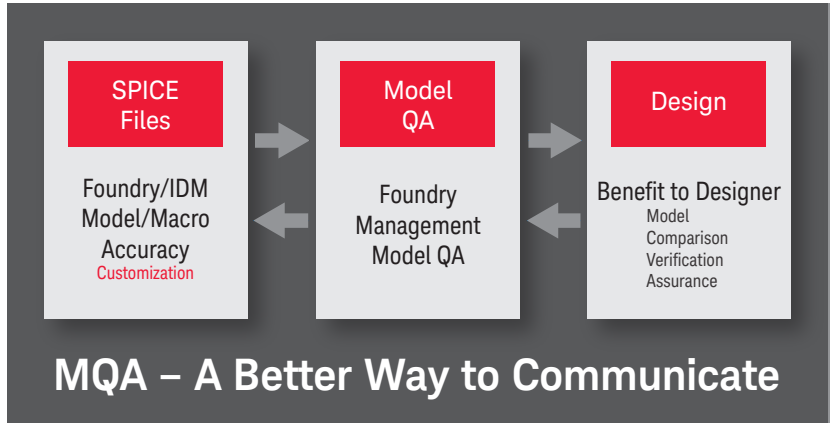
SPICE Files

Foundry/IDM Model/Macro Accuracy
Customization

Model QA

Foundry Management Model QA

Design

Benefit to Designer
Model
Comparison
Verification
Assurance

MQA – A Better Way to Communicate